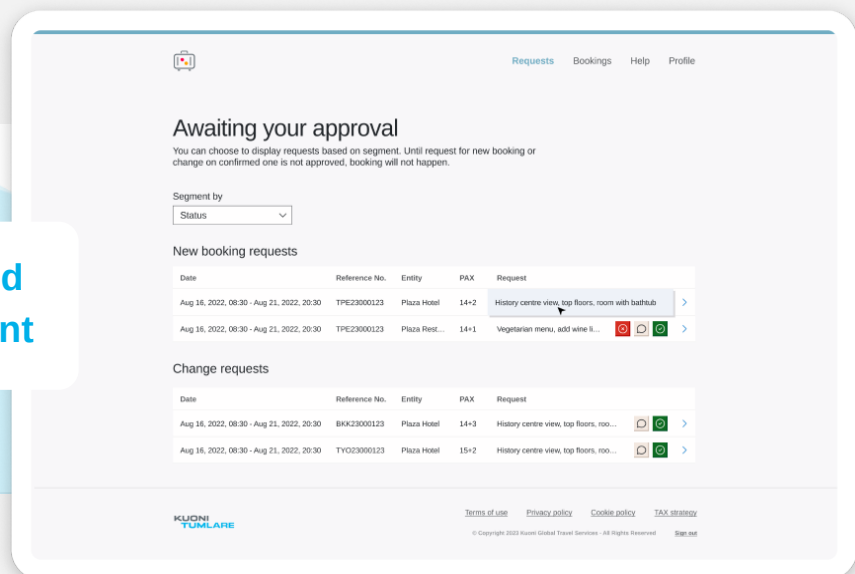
d
nt

Requests Bookings Help Profile

Awaiting your approval

You can choose to display requests based on segment. Until request for new booking or change on confirmed one is not approved, booking will not happen.

Segment by

Status

New booking requests

| Date | Reference No. | Entity | PAX | Request |
|---|---|---|---|---|
| Aug 16, 2022, 08:30 - Aug 21, 2022, 20:30 | TPE23000123 | Plaza Hotel | 14+2 | History centre view, top floors, room with bathtub |
| Aug 16, 2022, 08:30 - Aug 21, 2022, 20:30 | TPE23000123 | Plaza Rest... | 14+1 | Vegetarian menu, add wine li... |

Change requests

| Date | Reference No. | Entity | PAX | Request |
|---|---|---|---|---|
| Aug 16, 2022, 08:30 - Aug 21, 2022, 20:30 | BKK23000123 | Plaza Hotel | 14+3 | History centre view, top floors, roo... |
| Aug 16, 2022, 08:30 - Aug 21, 2022, 20:30 | TYO23000123 | Plaza Hotel | 15+2 | History centre view, top floors, roo... |

KUONI TUMLARE

Terms of use Privacy policy Cookie policy TAX strategy

© Copyright 2023 Kuoni Global Travel Services - All Rights Reserved

Sign out